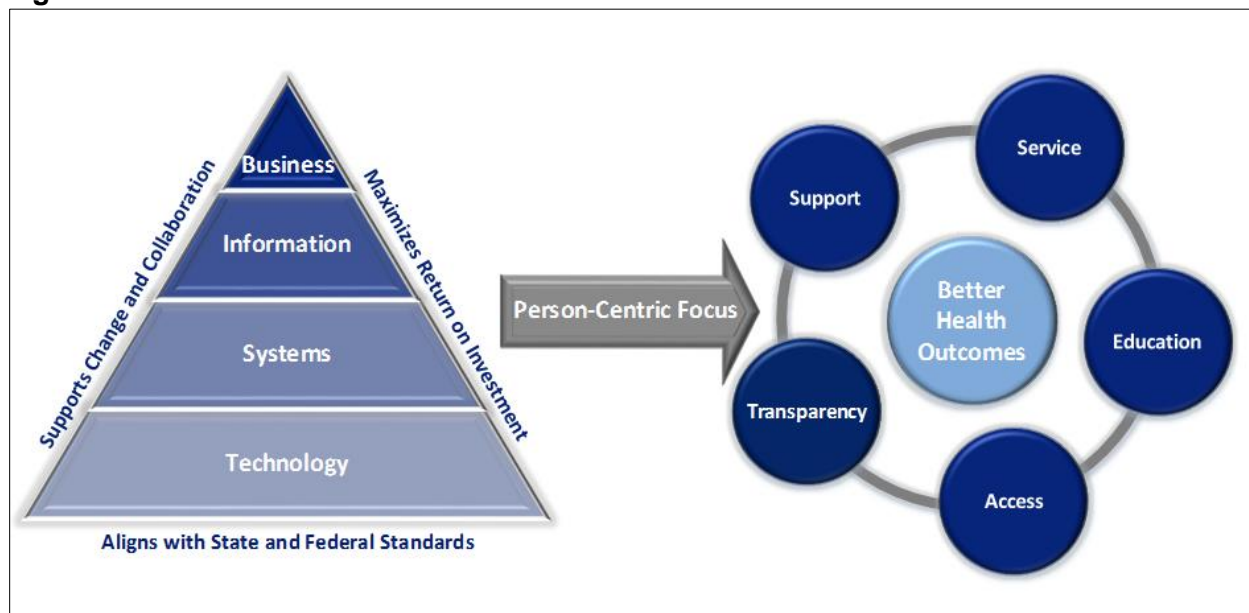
Business

Information

Systems

Technology

Supports Change and Collaboration

Maximizes Return on Investment

Aligns with State and Federal Standards

Person-Centric Focus

Support

Service

Better Health Outcomes

Education

Transparency

Access